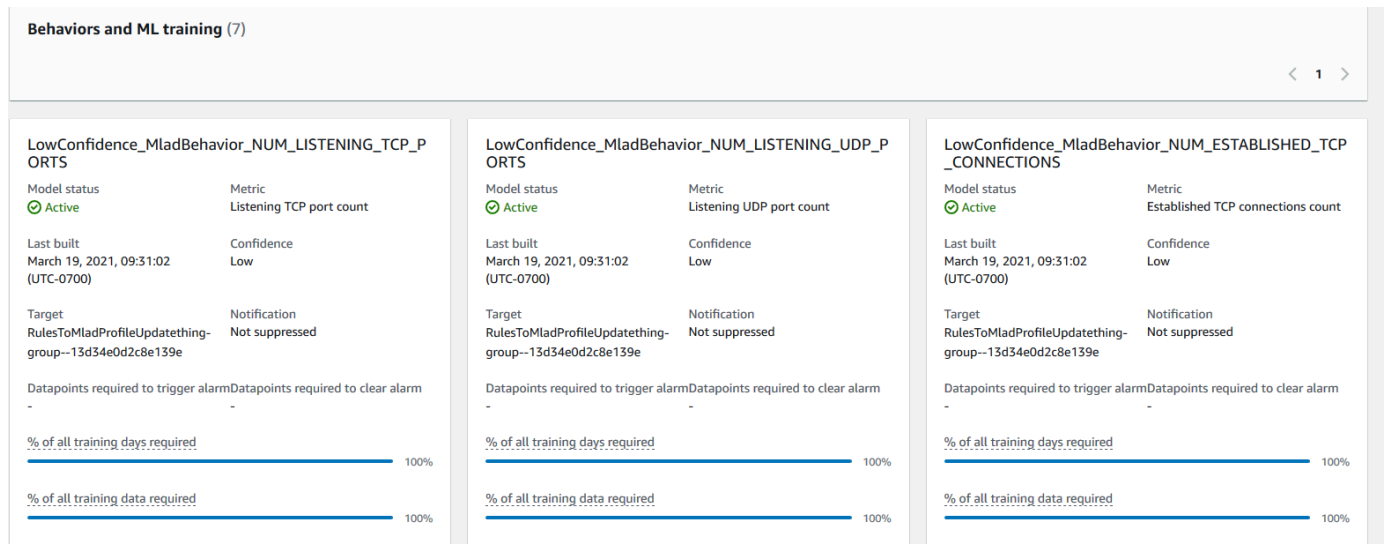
Behaviors and ML training (7)

< 1 >

LowConfidence_MladBehavior_NUM_LISTENING_TCP_PORTS

Model status
Active

Metric
Listening TCP port count

Last built
March 19, 2021, 09:31:02 (UTC-0700)

Confidence
Low

Target
RulesToMladProfileUpdatething-group--13d34e0d2c8e139e

Notification
Not suppressed

Datapoints required to trigger alarm
-

Datapoints required to clear alarm
-

% of all training days required
100%

% of all training data required
100%

LowConfidence_MladBehavior_NUM_LISTENING_UDP_PORTS

Model status
Active

Metric
Listening UDP port count

Last built
March 19, 2021, 09:31:02 (UTC-0700)

Confidence
Low

Target
RulesToMladProfileUpdatething-group--13d34e0d2c8e139e

Notification
Not suppressed

Datapoints required to trigger alarm
-

Datapoints required to clear alarm
-

% of all training days required
100%

% of all training data required
100%

LowConfidence_MladBehavior_NUM_ESTABLISHED_TCP_CONNECTIONS

Model status
Active

Metric
Established TCP connections count

Last built
March 19, 2021, 09:31:02 (UTC-0700)

Confidence
Low

Target
RulesToMladProfileUpdatething-group--13d34e0d2c8e139e

Notification
Not suppressed

Datapoints required to trigger alarm
-

Datapoints required to clear alarm
-

% of all training days required
100%

% of all training data required
100%